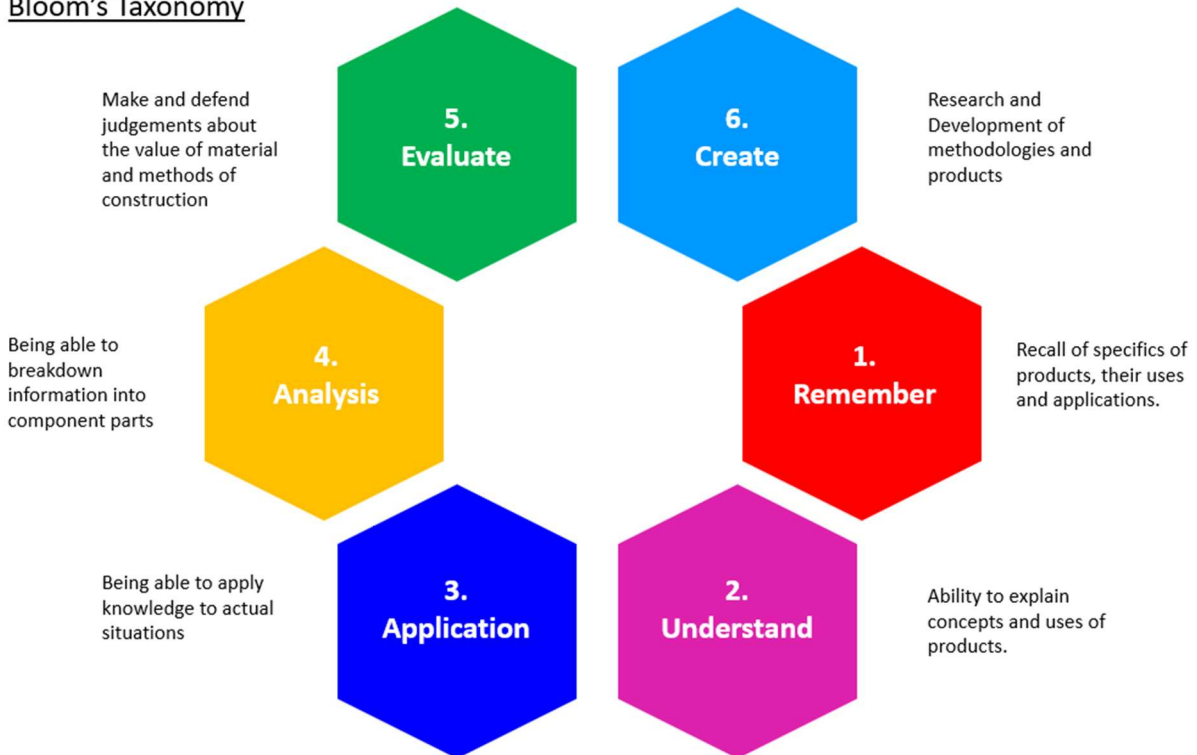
Bloom's Taxonomy

Make and defend judgements about the value of material and methods of construction

5.
Evaluate

6.
Create

Research and Development of methodologies and products

Being able to breakdown information into component parts

4.
Analysis

1.
Remember

Recall of specifics of products, their uses and applications.

Being able to apply knowledge to actual situations

3.
Application

2.
Understand

Ability to explain concepts and uses of products.